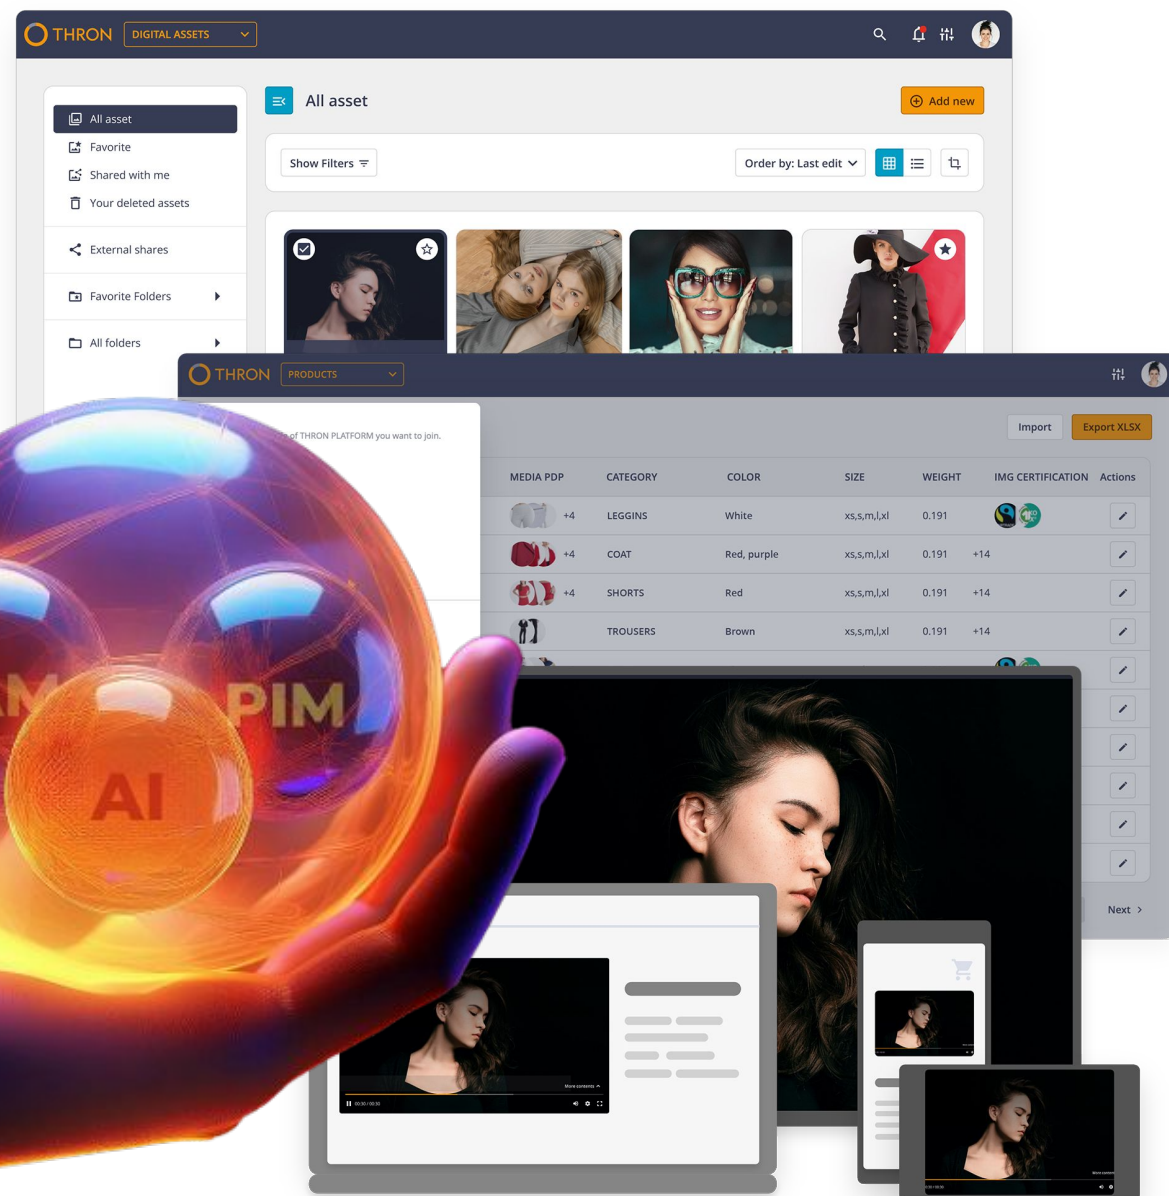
THRON DIGITAL ASSETS

All asset
Favorite
Shared with me
Your deleted assets
External shares
Favorite Folders
All folders

All asset
Add new
Show Filters
Order by: Last edit

THRON PRODUCTS

of THRON PLATFORM you want to join.

Import
Export XLSX

| MEDIA PDP | CATEGORY | COLOR | SIZE | WEIGHT | IMG CERTIFICATION | Actions |
|---|---|---|---|---|---|---|
| +4 | LEGGINS | White | xs,s,m,l,xl | 0.191 | | |
| +4 | COAT | Red, purple | xs,s,m,l,xl | 0.191 | +14 | |
| +4 | SHORTS | Red | xs,s,m,l,xl | 0.191 | +14 | |
| | TROUSERS | Brown | xs,s,m,l,xl | 0.191 | +14 | |

Next

AM PIM AI

More contents